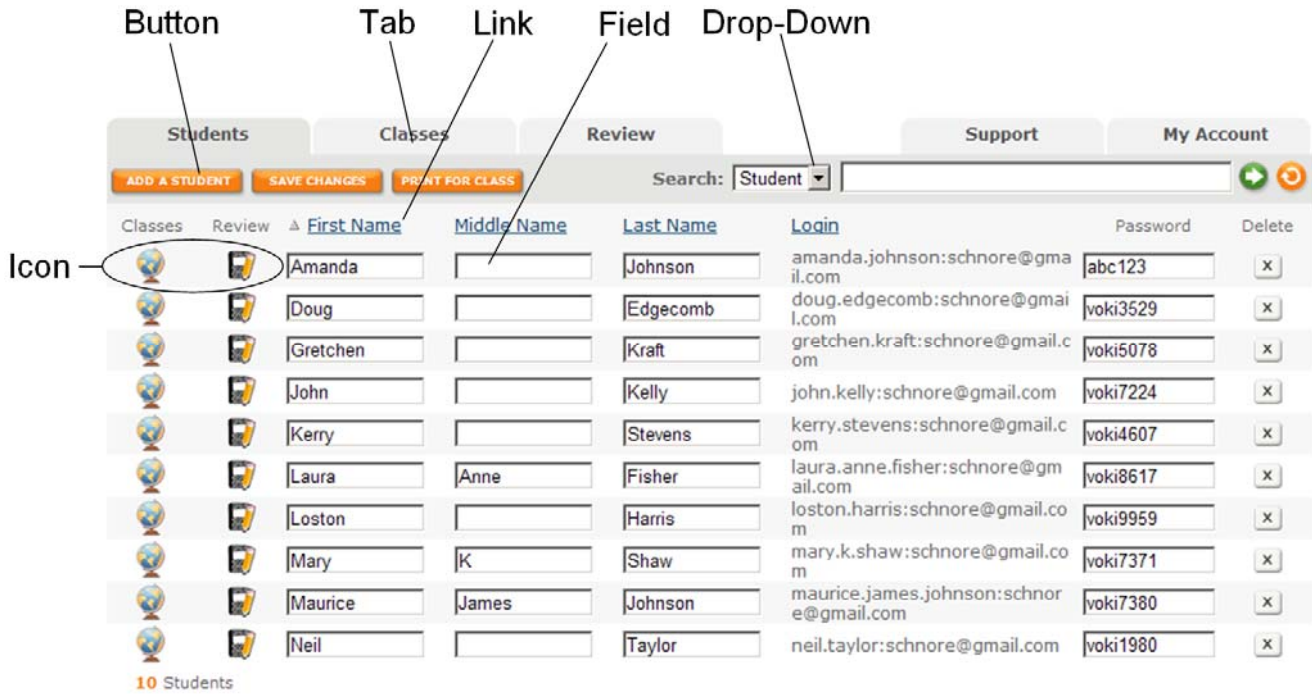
Button Tab Link Field Drop-Down

Icon

| Students | Classes | Review | Support | My Account |
|---|---|---|---|---|

ADD A STUDENT SAVE CHANGES PRINT FOR CLASS Search: Student

| Classes | Review | First Name | Middle Name | Last Name | Login | Password | Delete |
|---|---|---|---|---|---|---|---|
| | | Amanda | | Johnson | amanda.johnson:schnore@gmail.com | abc123 | x |
| | | Doug | | Edgecomb | doug.edgecomb:schnore@gmail.com | voki3529 | x |
| | | Gretchen | | Kraft | gretchen.kraft:schnore@gmail.com | voki5078 | x |
| | | John | | Kelly | john.kelly:schnore@gmail.com | voki7224 | x |
| | | Kerry | | Stevens | kerry.stevens:schnore@gmail.com | voki4607 | x |
| | | Laura | Anne | Fisher | laura.anne.fisher:schnore@gmail.com | voki8617 | x |
| | | Loston | | Harris | loston.harris:schnore@gmail.com | voki9959 | x |
| | | Mary | K | Shaw | mary.k.shaw:schnore@gmail.com | voki7371 | x |
| | | Maurice | James | Johnson | maurice.james.johnson:schnore@gmail.com | voki7380 | x |
| | | Neil | | Taylor | neil.taylor:schnore@gmail.com | voki1980 | x |

10 Students